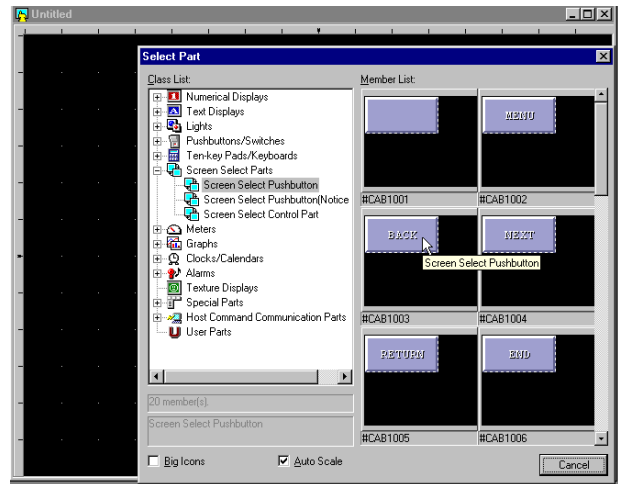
Untitled

Select Part

Class List:

Numerical Displays
Text Displays
Lights
Pushbuttons/Switches
Ten-key Pads/Keyboards
Screen Select Parts
Screen Select Pushbutton
Screen Select Pushbutton(Notice
Screen Select Control Part
Meters
Graphs
Clocks/Calendars
Alarms
Texture Displays
Special Parts
Host Command Communication Parts
User Parts

20 member(s).

Screen Select Pushbutton

Member List:

#CAB1001
MENU
#CAB1002
BACK
Screen Select Pushbutton
#CAB1003
NEXT
#CAB1004
RETURN
#CAB1005
END
#CAB1006

Big Icons
Auto Scale
Cancel